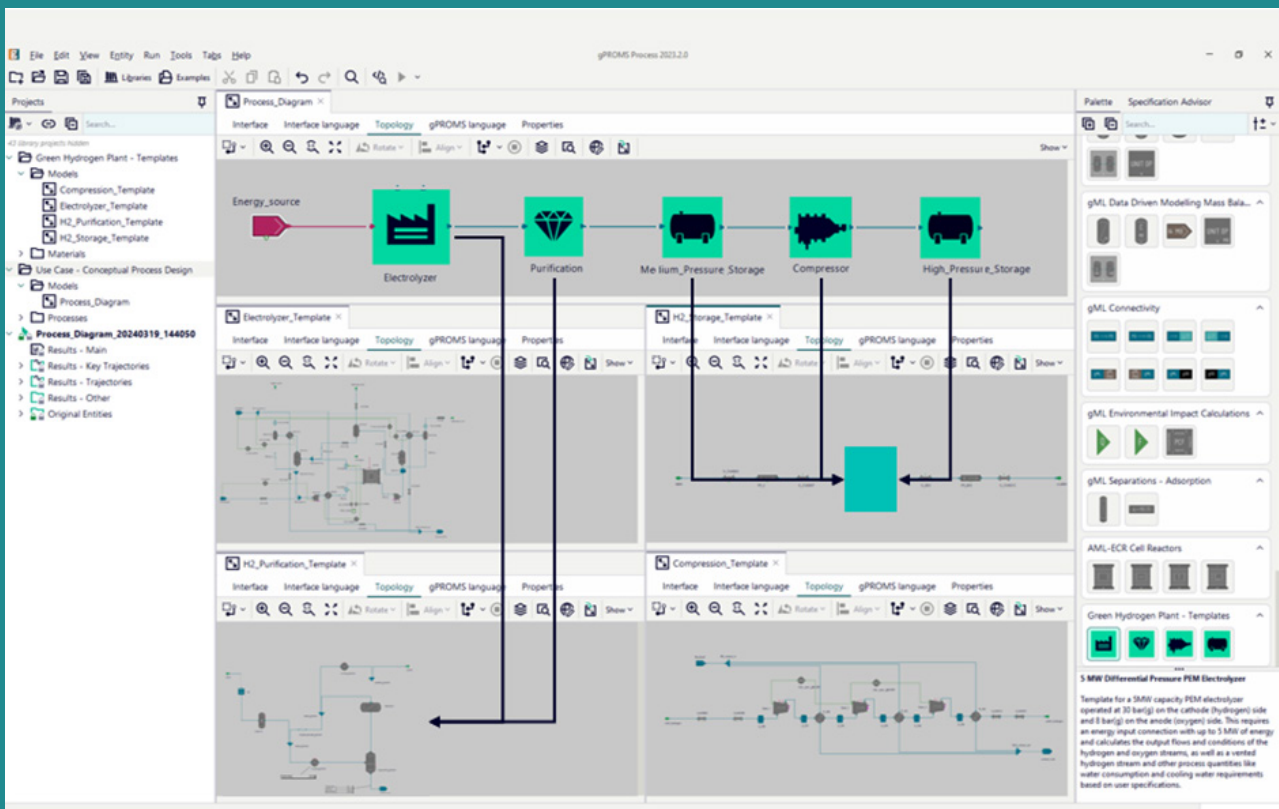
File Edit View Entity Run Tools Tabs Help

gPROMS Process 2023.2.0

Libraries Examples

Projects

Search...

43 library projects hidden

Green Hydrogen Plant - Templates
Models
Compression_Template
Electrolyzer_Template
H2_Purification_Template
H2_Storage_Template
Materials
Use Case - Conceptual Process Design
Models
Process_Diagram
Processes
Process_Diagram_20240319_144050
Results - Main
Results - Key Trajectories
Results - Trajectories
Results - Other
Original Entities

Process_Diagram

Interface Interface language Topology gPROMS language Properties

Rotate Align Show

Energy_source
Electrolyzer
Purification
Me lium_Pressure_Storage
Compressor
High_Pressure_Storage

Electrolyzer_Template

Interface Interface language Topology gPROMS language Properties

Rotate Align Show

H2_Storage_Template

Interface Interface language Topology gPROMS language Properties

Rotate Align Show

H2_Purification_Template

Interface Interface language Topology gPROMS language Properties

Rotate Align Show

Compression_Template

Interface Interface language Topology gPROMS language Properties

Rotate Align Show

Palette Specification Advisor

Search...

gML Data Driven Modelling Mass Bala...

gML Connectivity

gML Environmental Impact Calculations

gML Separations - Adsorption

AML-ECR Cell Reactors

Green Hydrogen Plant - Templates

5 MW Differential Pressure PEM Electrolyzer

Template for a 5MW capacity PEM electrolyzer operated at 30 bar(g) on the cathode (hydrogen) side and 0 bar(g) on the anode (oxygen) side. This requires an energy input connection with up to 5 MW of energy and calculates the output flows and conditions of the hydrogen and oxygen streams, as well as a vented hydrogen stream and other process quantities like water consumption and cooling water requirements based on user specifications.